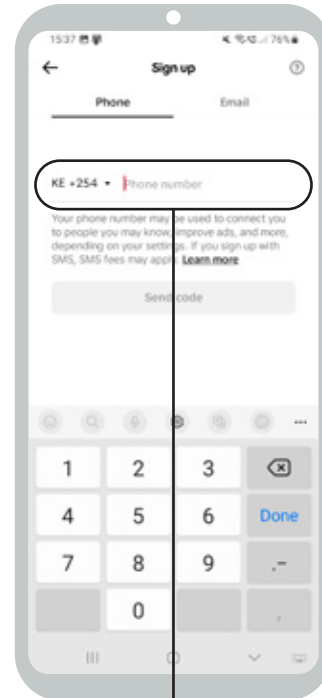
15:37

76%

←

Sign up

?

Phone

Email

KE +254 ▾

Phone number

Your phone number may be used to connect you to people you may know, improve ads, and more, depending on your settings. If you sign up with SMS, SMS fees may apply. Learn more

Send code

...

1

2

3

4

5

6

Done

7

8

9

.-

0

,